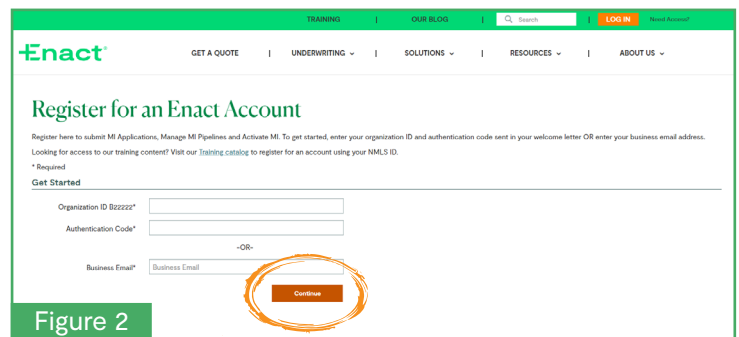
TRAINING | OUR BLOG | Search | LOG IN Need Access?

Enact®

GET A QUOTE | UNDERWRITING | SOLUTIONS | RESOURCES | ABOUT US

Register for an Enact Account

Register here to submit MI Applications, Manage MI Pipelines and Activate MI. To get started, enter your organization ID and authentication code sent in your welcome letter OR enter your business email address.

Looking for access to our training content? Visit our Training catalog to register for an account using your NMLS ID.

* Required

Get Started

Organization ID B22222*

Authentication Code*

-OR-

Business Email* Business Email

Continue

Figure 2